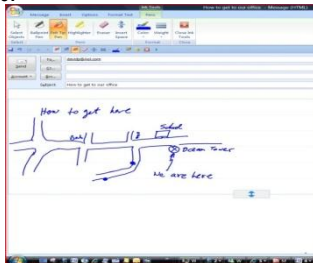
Ink Tools
How to get to our office - Message (HTML)
Message Insert Options Format Text Pens
Select Objects
Ballpoint Pen
Felt Tip Pen
Highlighter
Eraser
Insert Space
Color
Weight
Close Ink Tools
Send
To...
Cc...
Account
Bcc...
Subject:
How to get to our office

How to get here
Bank
School
Ocean Tower
We are here